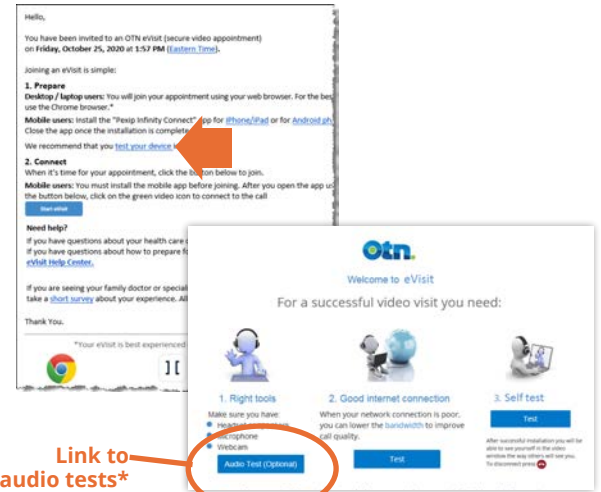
Hello,

You have been invited to an OTN eVisit (secure video appointment) on **Friday, October 25, 2020 at 1:57 PM** (Eastern Time).

Joining an eVisit is simple:

**1. Prepare**
**Desktop / laptop users:** You will join your appointment using your web browser. For the bes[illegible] use the Chrome browser.*
**Mobile users:** Install the "Pexip Infinity Connect" app for iPhone/iPad or for Android ph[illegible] Close the app once the installation is complete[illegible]

We recommend that you test your device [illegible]

**2. Connect**
When it's time for your appointment, click the button below to join.
**Mobile users:** You must install the mobile app before joining. After you open the app u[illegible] the button below, click on the green video icon to connect to the call

Start eVisit

**Need help?**
If you have questions about your health care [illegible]
If you have questions about how to prepare fo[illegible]
eVisit Help Center.

If you are seeing your family doctor or special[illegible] take a short survey about your experience. All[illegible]

Thank You.

*Your eVisit is best experienced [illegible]

otn.
Welcome to eVisit
For a successful video visit you need:

1. Right tools
Make sure you have:
Headset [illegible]
Microphone
Webcam
Audio Test (Optional)

2. Good internet connection
When your network connection is poor, you can lower the bandwidth to improve call quality.
Test

3. Self test
Test
After successful installation you will be able to see yourself in the video window the way others will see you. To disconnect press

Link to audio tests*